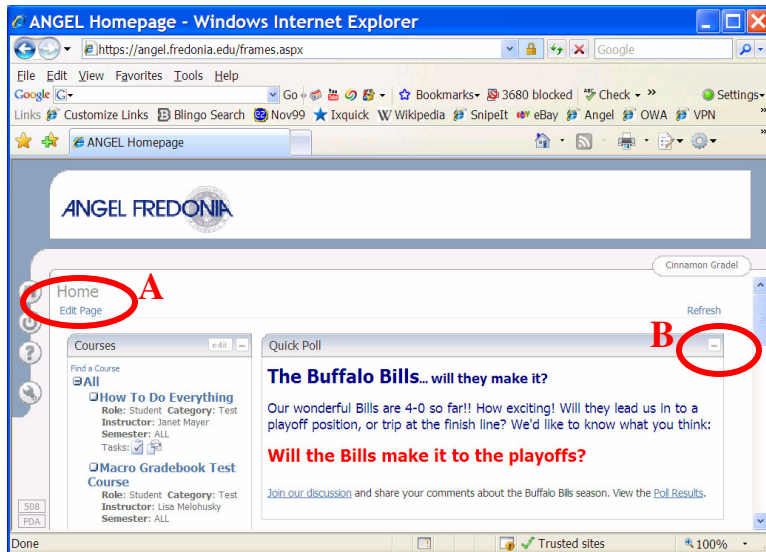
ANGEL Homepage - Windows Internet Explorer

https://angel.fredonia.edu/frames.aspx

Google

File Edit View Favorites Tools Help

Google G- Go Bookmarks 3680 blocked Check » Settings

Links Customize Links Blingo Search Nov99 Ixquick Wikipedia SnipeIt eBay Angel OWA VPN

ANGEL Homepage

ANGEL FREDONIA

Cinnamon Gradel

Home
Edit Page

A

Refresh

B

Courses edit

Find a Course
All
How To Do Everything
Role: Student Category: Test
Instructor: Janet Mayer
Semester: ALL
Tasks:
Macro Gradebook Test Course
Role: Student Category: Test
Instructor: Lisa Melohusky
Semester: ALL

Quick Poll

The Buffalo Bills... will they make it?

Our wonderful Bills are 4-0 so far!! How exciting! Will they lead us in to a playoff position, or trip at the finish line? We'd like to know what you think:

Will the Bills make it to the playoffs?

Join our discussion and share your comments about the Buffalo Bills season. View the Poll Results.

508
PDA

Done Trusted sites 100%